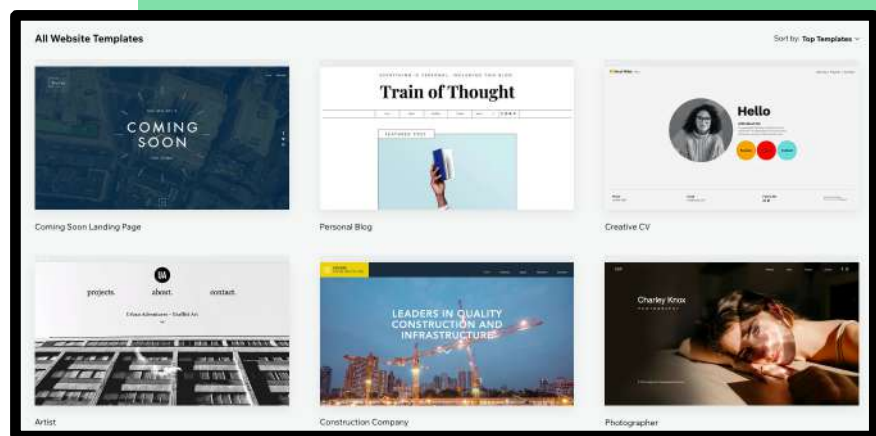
All Website Templates

Sort by: Top Templates

COMING SOON

Coming Soon Landing Page

EVERYTHING IS PERSONAL. INCLUDING THIS BLOG.

Train of Thought

FEATURED POST

Personal Blog

Hello

Creative CV

projects. about. contact.

Artist

LEADERS IN QUALITY CONSTRUCTION AND INFRASTRUCTURE

Construction Company

Charley Knox

Photographer